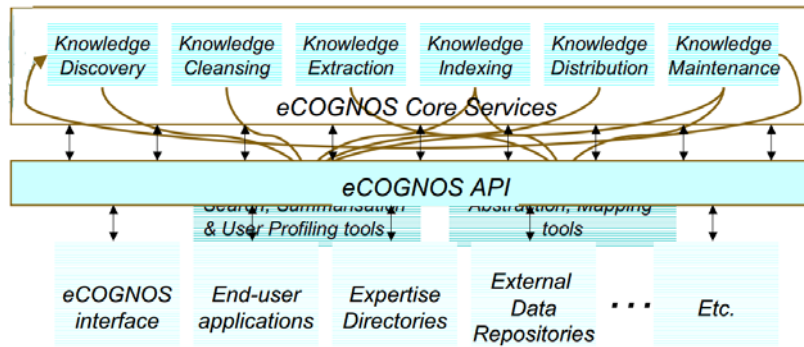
Knowledge Discovery

Knowledge Cleansing

Knowledge Extraction

Knowledge Indexing

Knowledge Distribution

Knowledge Maintenance

eCOGNOS Core Services

eCOGNOS API

Search, Summarisation & User Profiling tools

Abstraction, Mapping tools

eCOGNOS interface

End-user applications

Expertise Directories

External Data Repositories

. . .

Etc.